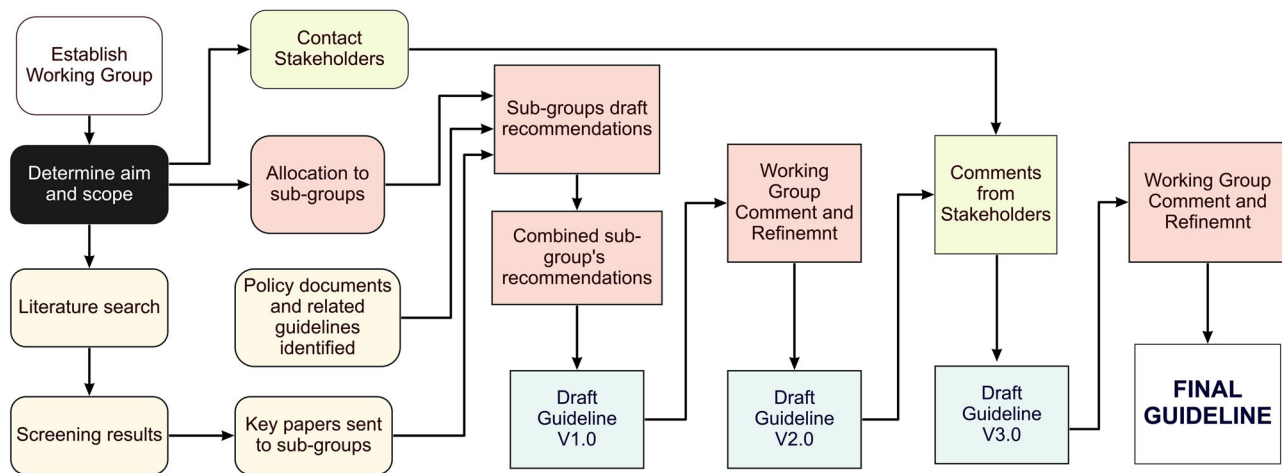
Establish Working Group

Contact Stakeholders

Determine aim and scope

Allocation to sub-groups

Sub-groups draft recommendations

Literature search

Policy documents and related guidelines identified

Combined sub-group's recommendations

Working Group Comment and Refinemnt

Comments from Stakeholders

Working Group Comment and Refinemnt

Screening results

Key papers sent to sub-groups

Draft Guideline V1.0

Draft Guideline V2.0

Draft Guideline V3.0

FINAL GUIDELINE